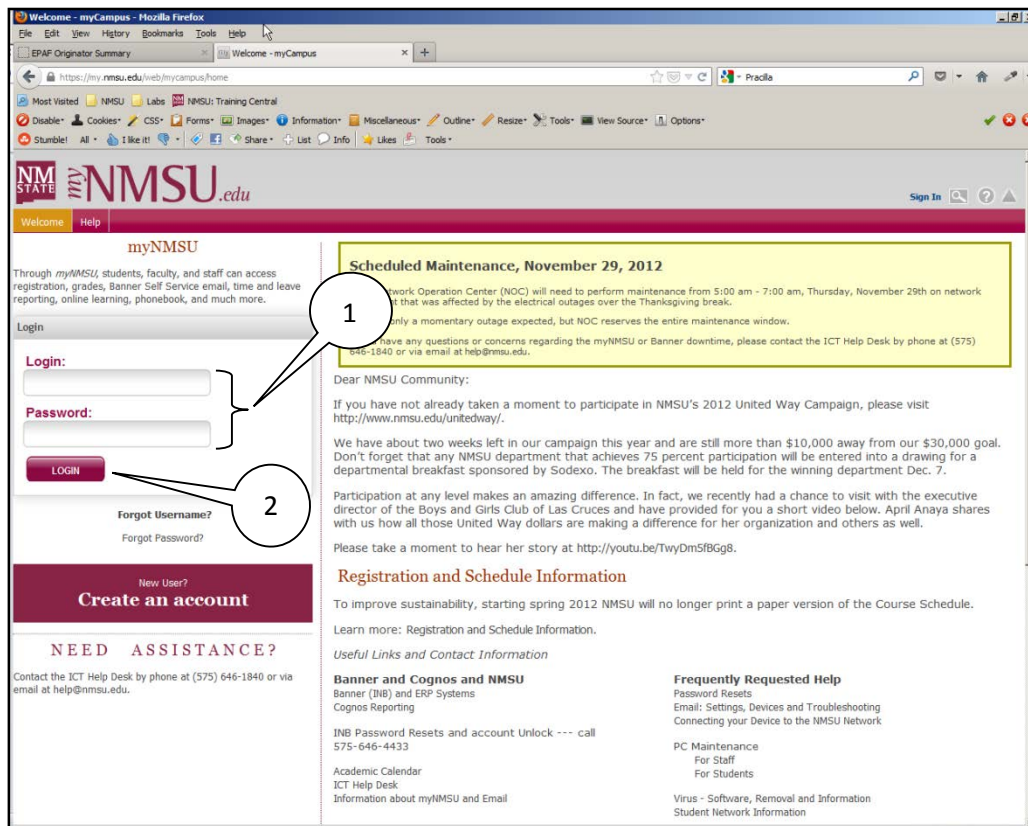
Welcome - myCampus - Mozilla Firefox

File Edit View History Bookmarks Tools Help

EPAF Originator Summary

Welcome - myCampus

https://my.nmsu.edu/web/mycampus/home

Pracilla

Most Visited NMSU Labs NMSU: Training Central

Disable Cookies CSS Forms Images Information Miscellaneous Outline Resize Tools View Source Options

Stumble! All I like it! Share List Info Likes Tools

NM STATE myNMSU.edu

Sign In

Welcome Help

myNMSU

Through *myNMSU*, students, faculty, and staff can access registration, grades, Banner Self Service email, time and leave reporting, online learning, phonebook, and much more.

Login

Login:

Password:

LOGIN

Forgot Username?

Forgot Password?

New User?

Create an account

NEED ASSISTANCE?

Contact the ICT Help Desk by phone at (575) 646-1840 or via email at help@nmsu.edu.

Scheduled Maintenance, November 29, 2012

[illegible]twork Operation Center (NOC) will need to perform maintenance from 5:00 am - 7:00 am, Thursday, November 29th on network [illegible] that was affected by the electrical outages over the Thanksgiving break.

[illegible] only a momentary outage expected, but NOC reserves the entire maintenance window.

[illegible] have any questions or concerns regarding the myNMSU or Banner downtime, please contact the ICT Help Desk by phone at (575) 646-1840 or via email at help@nmsu.edu.

1

2

Dear NMSU Community:

If you have not already taken a moment to participate in NMSU's 2012 United Way Campaign, please visit http://www.nmsu.edu/unitedway/.

We have about two weeks left in our campaign this year and are still more than $10,000 away from our $30,000 goal. Don't forget that any NMSU department that achieves 75 percent participation will be entered into a drawing for a departmental breakfast sponsored by Sodexo. The breakfast will be held for the winning department Dec. 7.

Participation at any level makes an amazing difference. In fact, we recently had a chance to visit with the executive director of the Boys and Girls Club of Las Cruces and have provided for you a short video below. April Anaya shares with us how all those United Way dollars are making a difference for her organization and others as well.

Please take a moment to hear her story at http://youtu.be/TwyDm5fBGg8.

Registration and Schedule Information

To improve sustainability, starting spring 2012 NMSU will no longer print a paper version of the Course Schedule.

Learn more: Registration and Schedule Information.

Useful Links and Contact Information

Banner and Cognos and NMSU
Banner (INB) and ERP Systems
Cognos Reporting

INB Password Resets and account Unlock --- call 575-646-4433

Academic Calendar
ICT Help Desk
Information about myNMSU and Email

Frequently Requested Help
Password Resets
Email: Settings, Devices and Troubleshooting
Connecting your Device to the NMSU Network

PC Maintenance
For Staff
For Students

Virus - Software, Removal and Information
Student Network Information